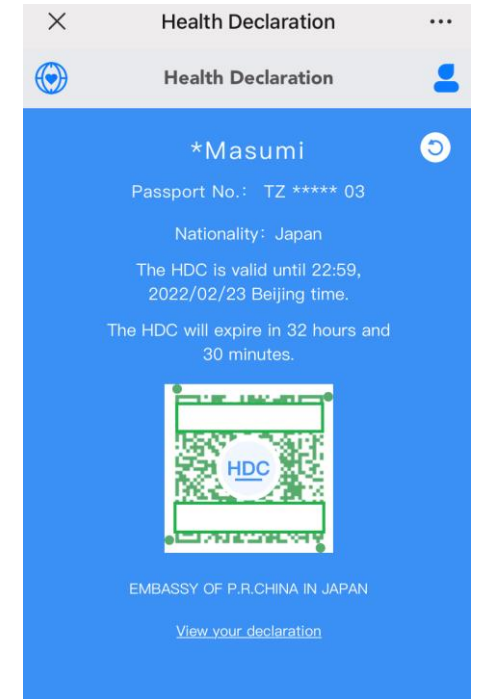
X Health Declaration ···

Health Declaration

*Masumi

Passport No.: TZ ***** 03

Nationality: Japan

The HDC is valid until 22:59, 2022/02/23 Beijing time.

The HDC will expire in 32 hours and 30 minutes.

HDC

EMBASSY OF P.R.CHINA IN JAPAN

View your declaration